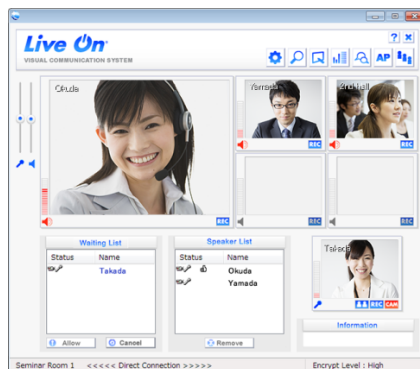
Live On
VISUAL COMMUNICATION SYSTEM

AP

Okuda

REC

Yamada

REC

Lind Hall

REC

REC

REC

Waiting List

| Status | Name |
|---|---|
| | Takada |

Allow
Cancel

Speaker List

| Status | Name |
|---|---|
| | Okuda |
| | Yamada |

Remove

Takada

REC CAM

Information

Seminar Room 1 <<<<< Direct Connection >>>>> Encrypt Level : High